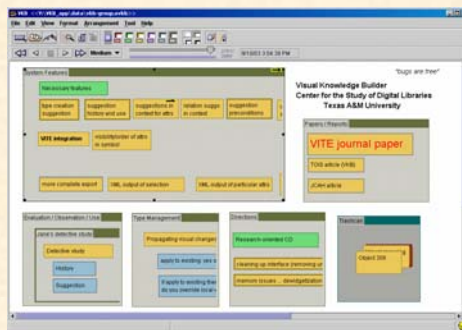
VKB - C:\VKB_app\data\vkb-group.avkb
File Edit View Format Arrangement Tool Help
Medium
9/13/03 3:04:38 PM

System Features

Necessary features

type creation suggestion
suggestion history and use
suggestions in context for attrs
relation suggs in context
suggestion preconditions

VITE integration
visibility/order of attrs in symbol

more complete export
XML output of selection
XML output of particular attrs

Visual Knowledge Builder
Center for the Study of Digital Libraries
Texas A&M University

"bugs are free"

Papers / Reports

VITE journal paper

TOIS article (VKB)

JCAH article

Evaluation / Observation / Use

Jane's detective study

Detective study

History

Suggestion

Type Management

Propagating visual changes

apply to existing: see s

if apply to existing then do you override local

Directions

Research oriented CD

cleaning up interface (removing un

memory issues ... deobjectization

Trashcan

Object 306